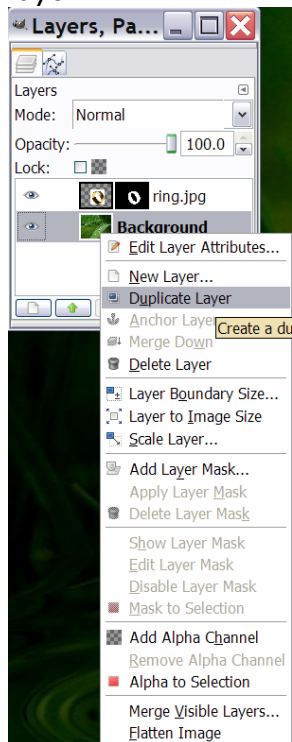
Layers, Pa...

Layers
Mode: Normal
Opacity: 100.0
Lock:

ring.jpg
Background

Edit Layer Attributes...
New Layer...
Duplicate Layer
Anchor Layer
Merge Down
Delete Layer
Layer Boundary Size...
Layer to Image Size
Scale Layer...
Add Layer Mask...
Apply Layer Mask
Delete Layer Mask
Show Layer Mask
Edit Layer Mask
Disable Layer Mask
Mask to Selection
Add Alpha Channel
Remove Alpha Channel
Alpha to Selection
Merge Visible Layers...
Flatten Image

Create a du